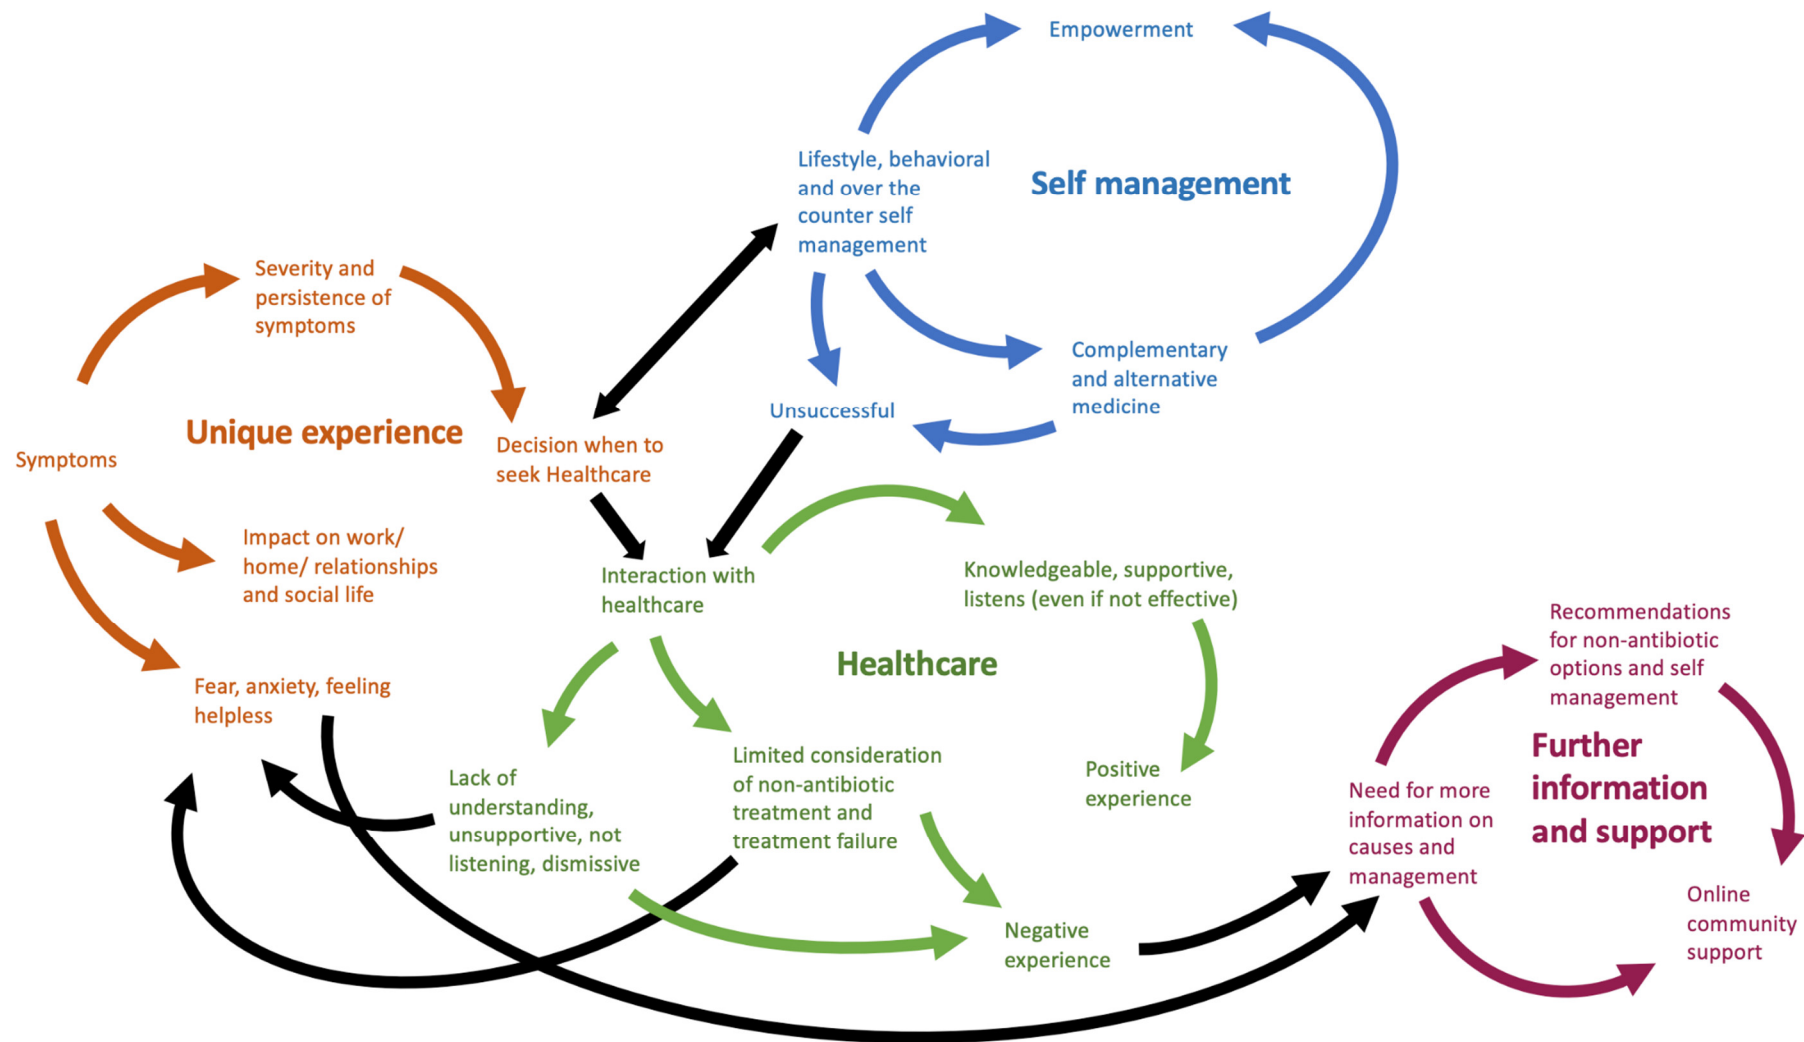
Empowerment

Lifestyle, behavioral and over the counter self management

Self management

Complementary and alternative medicine

Unsuccessful

Severity and persistence of symptoms

Unique experience

Symptoms

Decision when to seek Healthcare

Impact on work/ home/ relationships and social life

Fear, anxiety, feeling helpless

Interaction with healthcare

Knowledgeable, supportive, listens (even if not effective)

Healthcare

Lack of understanding, unsupportive, not listening, dismissive

Limited consideration of non-antibiotic treatment and treatment failure

Positive experience

Negative experience

Recommendations for non-antibiotic options and self management

Further information and support

Need for more information on causes and management

Online community support